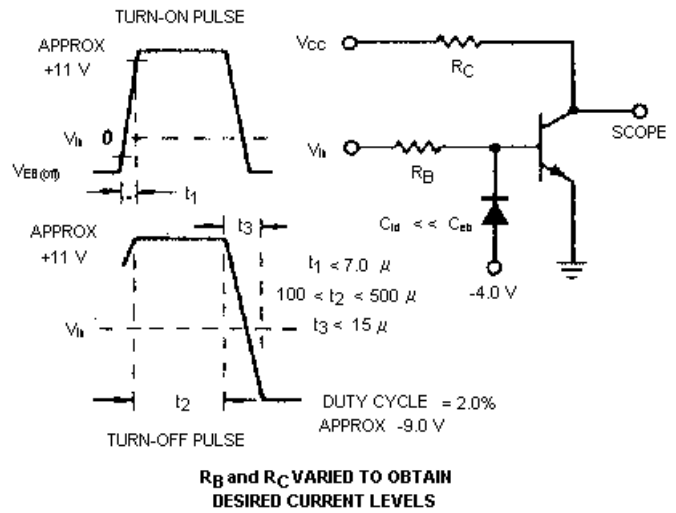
TURN-ON PULSE

APPROX
+11 V

$V_{in}$ 0

$V_{EB(off)}$

$t_1$

$V_{CC}$

$R_C$

$V_{in}$

$R_B$

SCOPE

$C_{id} << C_{eb}$

-4.0 V

APPROX
+11 V

$t_3$

$t_1 < 7.0\ \mu$

$100 < t_2 < 500\ \mu$

$V_{in}$

$t_3 < 15\ \mu$

$t_2$

DUTY CYCLE = 2.0%

APPROX -9.0 V

TURN-OFF PULSE

$R_B$ and $R_C$ VARIED TO OBTAIN DESIRED CURRENT LEVELS